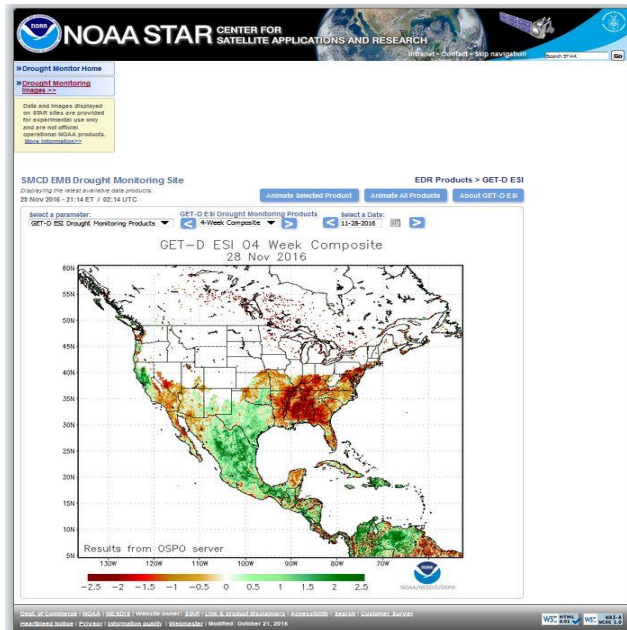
NOAA

NOAA STAR CENTER FOR SATELLITE APPLICATIONS AND RESEARCH

Intranet • Contact • Skip navigation

Search STAR

Go

» Drought Monitor Home

» Drought Monitoring Images >>

Data and images displayed on STAR sites are provided for experimental use only and are not official operational NOAA products. More information>>

SMCD EMB Drought Monitoring Site

Displaying the latest available data products.

29 Nov 2016 - 21:14 ET / 02:14 UTC

EDR Products > GET-D ESI

Animate Selected Product

Animate All Products

About GET-D ESI

Select a parameter:

GET-D ESI Drought Monitoring Products

GET-D ESI Drought Monitoring Products

4-Week Composite

Select a Date:

11-28-2016

GET-D ESI 04 Week Composite

28 Nov 2016

60N

55N

50N

45N

40N

35N

30N

25N

20N

15N

10N

5N

Results from OSPO server

130W 120W 110W 100W 90W 80W 70W

−2.5 −2 −1.5 −1 −0.5 0 0.5 1 1.5 2 2.5

NOAA/NESDIS/OSPO

Dept. of Commerce | NOAA | NESDIS | Website owner: STAR | Link & product disclaimers | Accessibility | Search | Customer Survey

Heartbleed Notice | Privacy | Information quality | Webmaster | Modified: October 21, 2016

W3C HTML 4.01

W3C WAI-A WCAG 1.0